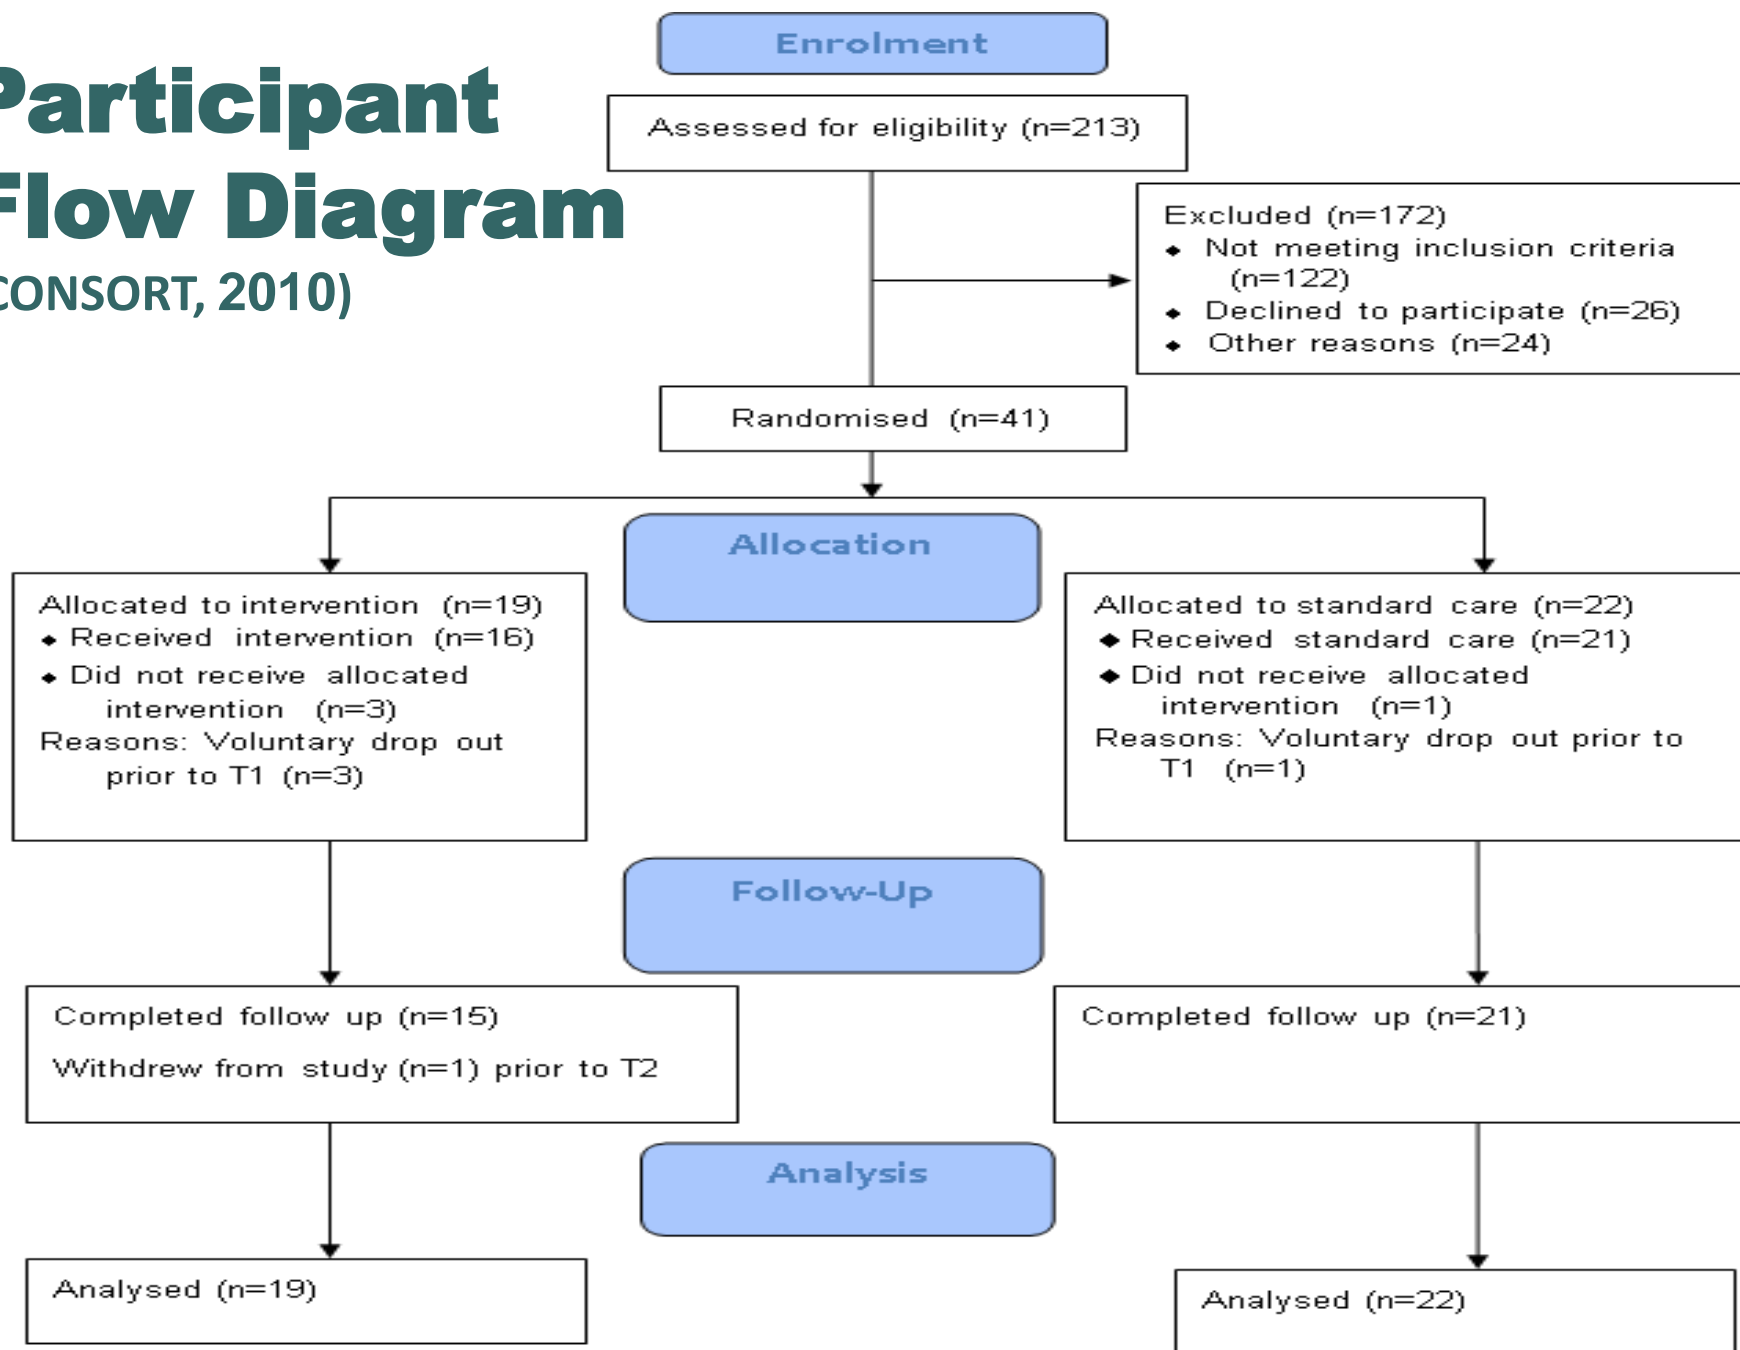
articipant
Flow Diagram
CONSORT, 2010)

Enrolment

Assessed for eligibility (n=213)

Excluded (n=172)
- Not meeting inclusion criteria (n=122)
- Declined to participate (n=26)
- Other reasons (n=24)

Randomised (n=41)

Allocation

Allocated to intervention (n=19)
- Received intervention (n=16)
- Did not receive allocated intervention (n=3)
Reasons: Voluntary drop out prior to T1 (n=3)

Allocated to standard care (n=22)
- Received standard care (n=21)
- Did not receive allocated intervention (n=1)
Reasons: Voluntary drop out prior to T1 (n=1)

Follow-Up

Completed follow up (n=15)

Withdrew from study (n=1) prior to T2

Completed follow up (n=21)

Analysis

Analysed (n=19)

Analysed (n=22)